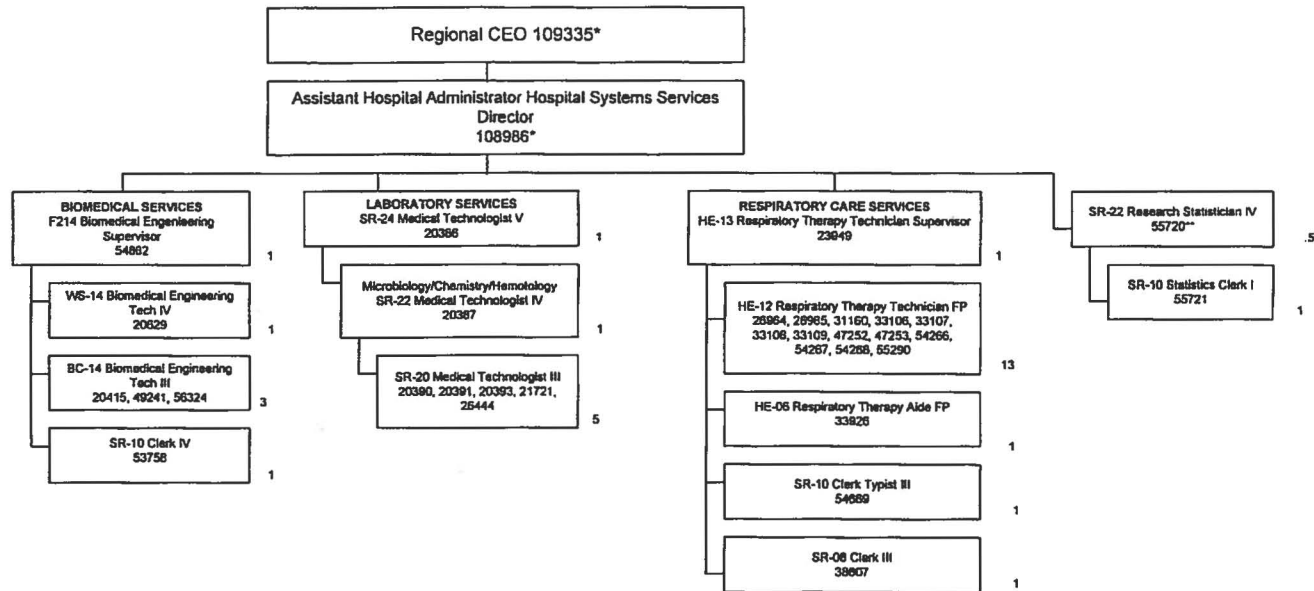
Regional CEO 109335*

Assistant Hospital Administrator Hospital Systems Services Director
108986*

BIOMEDICAL SERVICES
F214 Biomedical Engeneering Supervisor
54862
1

WS-14 Biomedical Engineering Tech IV
20629
1

BC-14 Biomedical Engineering Tech III
20415, 49241, 56324
3

SR-10 Clerk IV
53758
1

LABORATORY SERVICES
SR-24 Medical Technologist V
20366
1

Microbiology/Chemistry/Hemotology
SR-22 Medical Technologist IV
20387
1

SR-20 Medical Technologist III
20390, 20391, 20393, 21721, 26444
5

RESPIRATORY CARE SERVICES
HE-13 Respiratory Therapy Technician Supervisor
23949
1

HE-12 Respiratory Therapy Technician FP
26964, 26965, 31160, 33106, 33107, 33108, 33109, 47252, 47253, 54266, 54267, 54268, 55290
13

HE-06 Respiratory Therapy Aide FP
33926
1

SR-10 Clerk Typist III
54689
1

SR-08 Clerk III
38607
1

SR-22 Research Statistician IV
55720**
.5

SR-10 Statistics Clerk I
55721
1